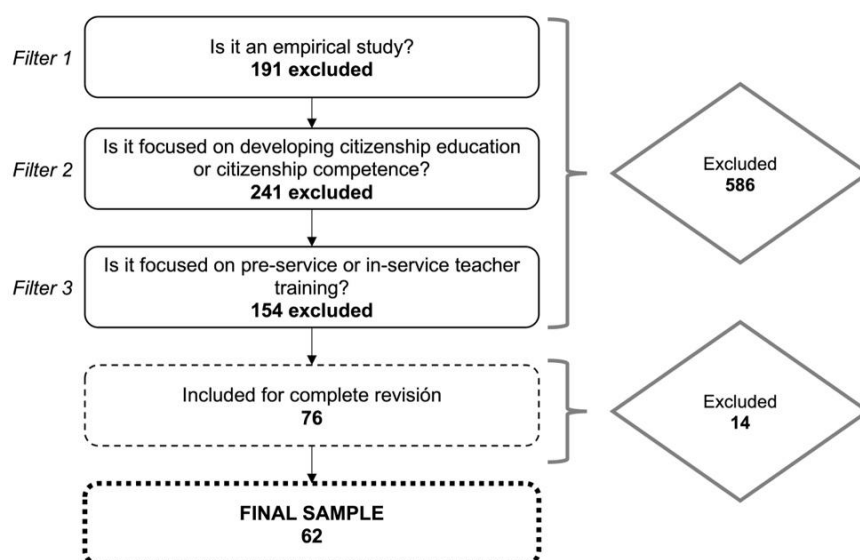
Filter 1

Is it an empirical study?
**191 excluded**

Filter 2

Is it focused on developing citizenship education or citizenship competence?
**241 excluded**

Filter 3

Is it focused on pre-service or in-service teacher training?
**154 excluded**

Excluded
**586**

Included for complete revisión
**76**

Excluded
**14**

**FINAL SAMPLE**
**62**